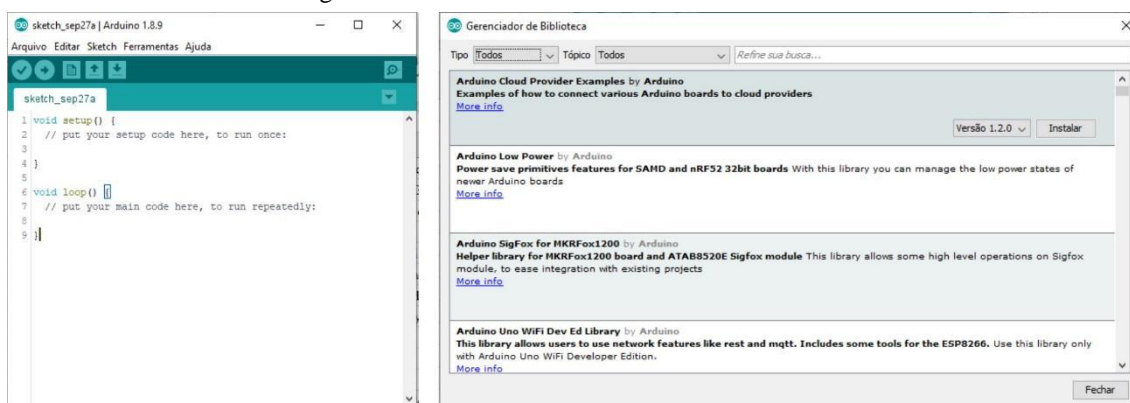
sketch_sep27a | Arduino 1.8.9
Arquivo Editar Sketch Ferramentas Ajuda
sketch_sep27a
1 void setup() {
2 // put your setup code here, to run once:
3
4 }
5
6 void loop() {
7 // put your main code here, to run repeatedly:
8
9 }

Gerenciador de Biblioteca
Tipo Todos Tópico Todos Refine sua busca...

Arduino Cloud Provider Examples by Arduino
Examples of how to connect various Arduino boards to cloud providers
More info
Versão 1.2.0 Instalar

Arduino Low Power by Arduino
Power save primitives features for SAMD and nRF52 32bit boards With this library you can manage the low power states of newer Arduino boards
More info

Arduino SigFox for MKRFox1200 by Arduino
Helper library for MKRFox1200 board and ATAB8520E Sigfox module This library allows some high level operations on Sigfox module, to ease integration with existing projects
More info

Arduino Uno WiFi Dev Ed Library by Arduino
This library allows users to use network features like rest and mqtt. Includes some tools for the ESP8266. Use this library only with Arduino Uno WiFi Developer Edition.
More info

Fechar